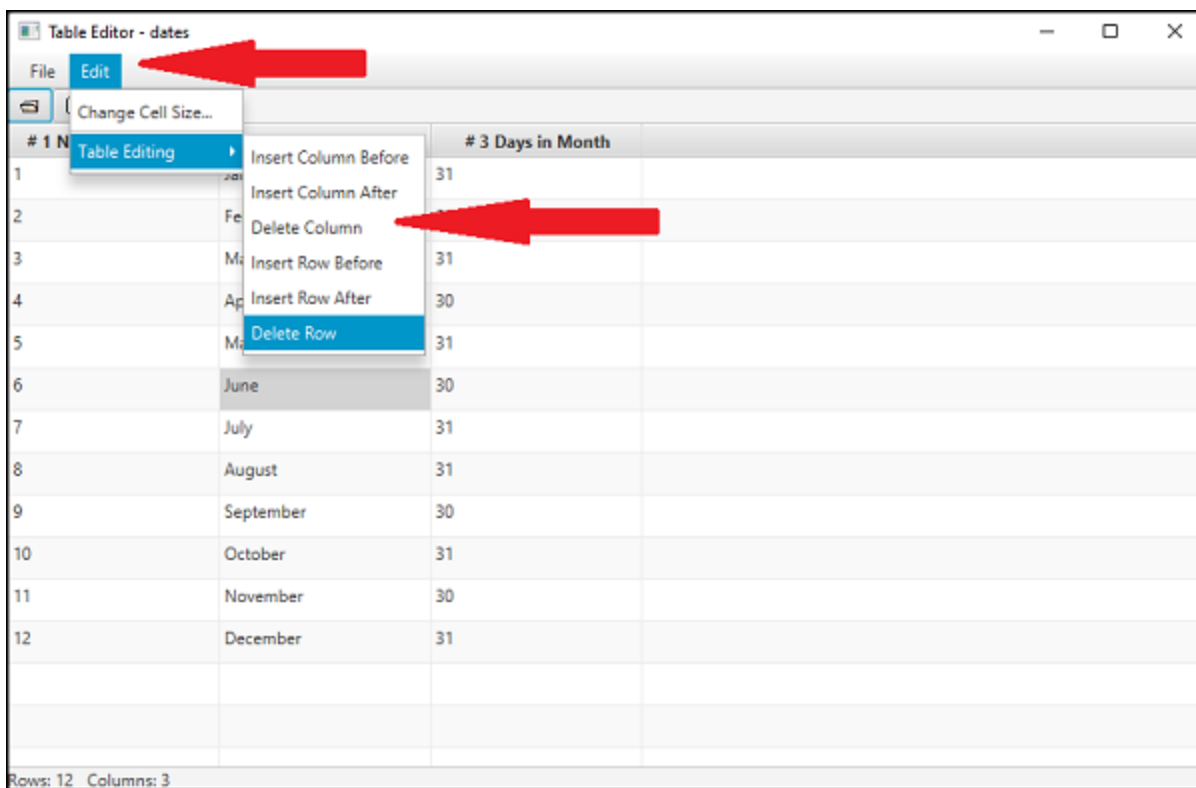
Table Editor - dates

File Edit

Change Cell Size...

Table Editing

Insert Column Before
Insert Column After
Delete Column
Insert Row Before
Insert Row After
Delete Row

| # 1 N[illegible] | | # 3 Days in Month |
|---|---|---|
| 1 | Ja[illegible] | 31 |
| 2 | Fe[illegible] | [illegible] |
| 3 | M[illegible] | 31 |
| 4 | Ap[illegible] | 30 |
| 5 | M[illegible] | 31 |
| 6 | June | 30 |
| 7 | July | 31 |
| 8 | August | 31 |
| 9 | September | 30 |
| 10 | October | 31 |
| 11 | November | 30 |
| 12 | December | 31 |

Rows: 12 Columns: 3